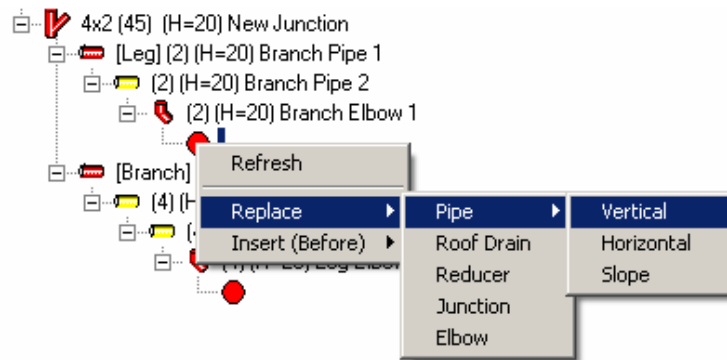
4x2 (45) (H=20) New Junction
[Leg] (2) (H=20) Branch Pipe 1
(2) (H=20) Branch Pipe 2
(2) (H=20) Branch Elbow 1
[Branch]
(4) (H
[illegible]
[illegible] Leg Elbow

Refresh
Replace
Insert (Before)

Pipe
Roof Drain
Reducer
Junction
Elbow

Vertical
Horizontal
Slope